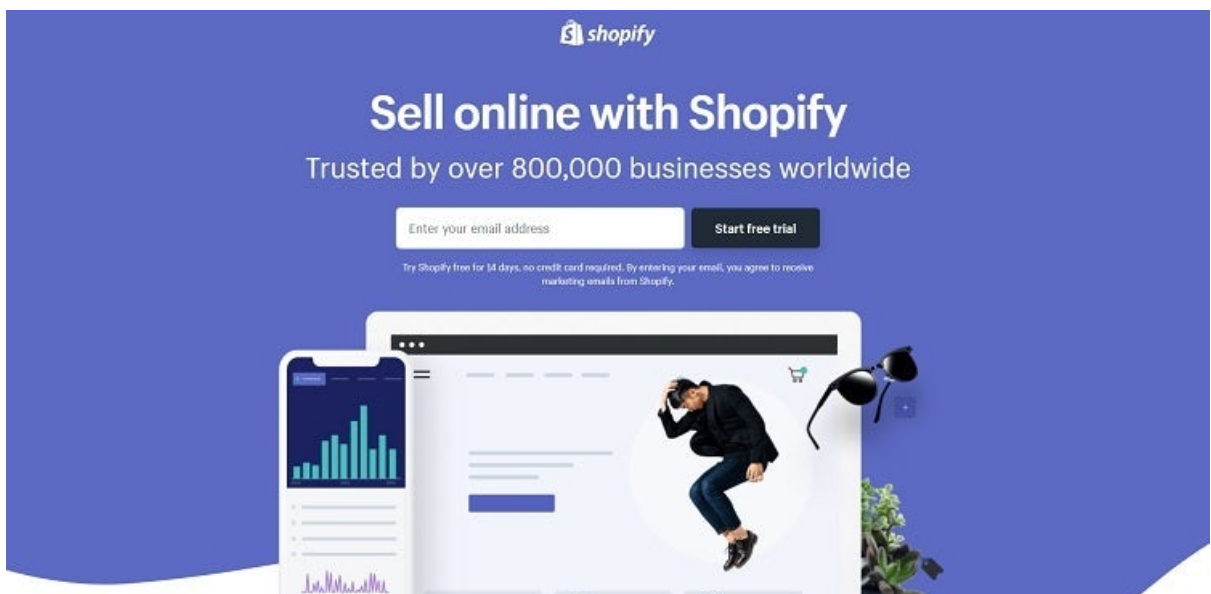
shopify

Sell online with Shopify

Trusted by over 800,000 businesses worldwide

Enter your email address

Start free trial

Try Shopify free for 14 days, no credit card required. By entering your email, you agree to receive marketing emails from Shopify.